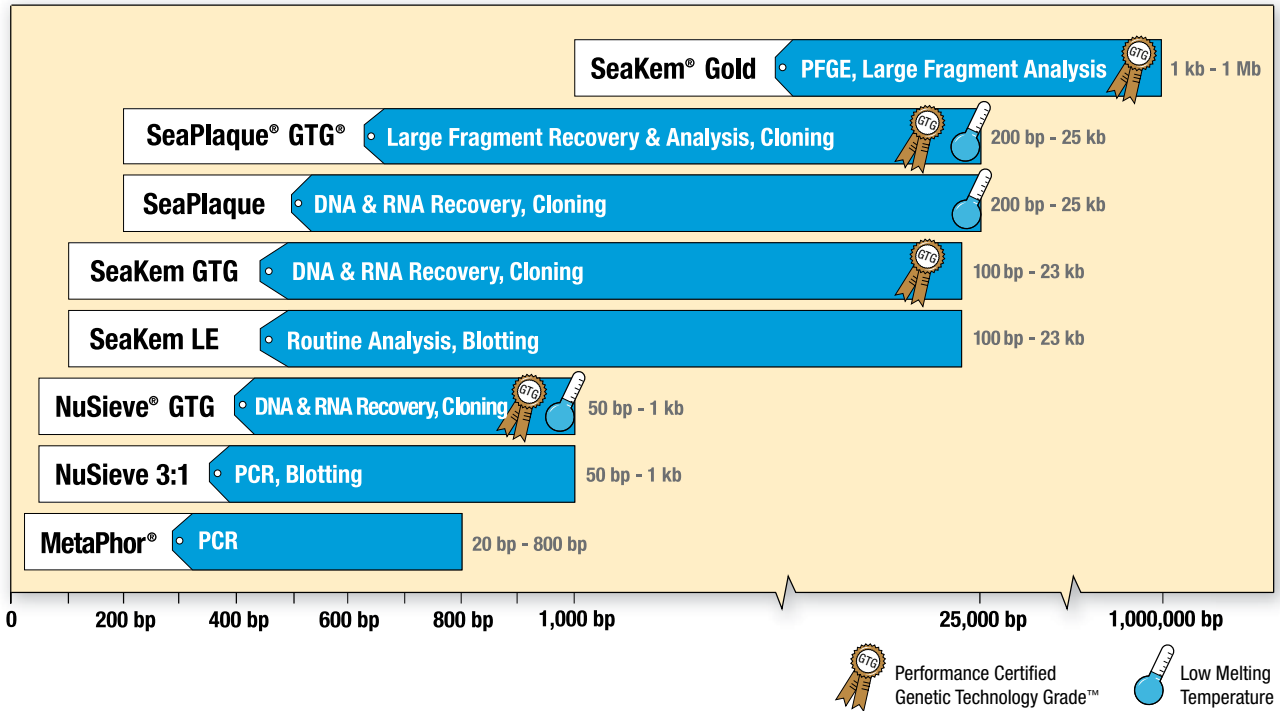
SeaKem® Gold | PFGE, Large Fragment Analysis | GTG | 1 kb - 1 Mb

SeaPlaque® GTG® | Large Fragment Recovery & Analysis, Cloning | GTG | 200 bp - 25 kb

SeaPlaque | DNA & RNA Recovery, Cloning | 200 bp - 25 kb

SeaKem GTG | DNA & RNA Recovery, Cloning | GTG | 100 bp - 23 kb

SeaKem LE | Routine Analysis, Blotting | 100 bp - 23 kb

NuSieve® GTG | DNA & RNA Recovery, Cloning | GTG | 50 bp - 1 kb

NuSieve 3:1 | PCR, Blotting | 50 bp - 1 kb

MetaPhor® | PCR | 20 bp - 800 bp

0 200 bp 400 bp 600 bp 800 bp 1,000 bp 25,000 bp 1,000,000 bp

GTG Performance Certified Genetic Technology Grade™

Low Melting Temperature